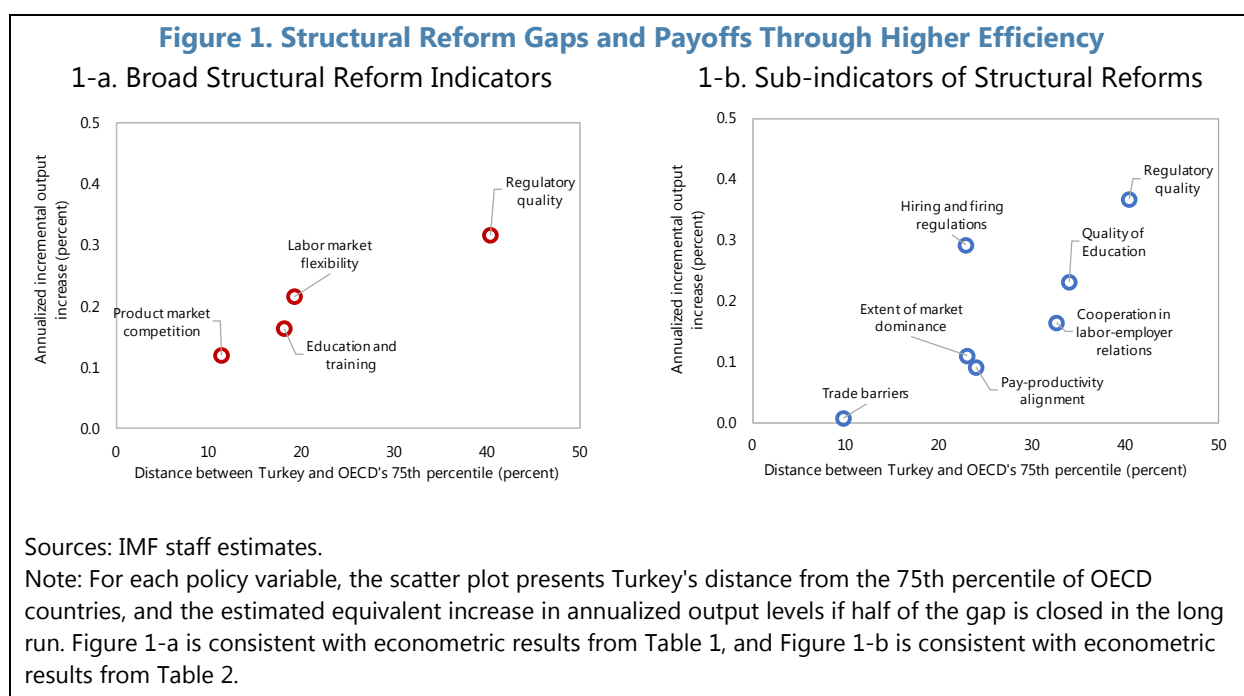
Figure 1. Structural Reform Gaps and Payoffs Through Higher Efficiency

1-a. Broad Structural Reform Indicators

Annualized incremental output increase (percent)

0.5
0.4
0.3
0.2
0.1
0.0

0
10
20
30
40
50

Distance between Turkey and OECD's 75th percentile (percent)

Regulatory quality

Labor market flexibility

Product market competition

Education and training

1-b. Sub-indicators of Structural Reforms

Annualized incremental output increase (percent)

0.5
0.4
0.3
0.2
0.1
0.0

0
10
20
30
40
50

Distance between Turkey and OECD's 75th percentile (percent)

Regulatory quality

Hiring and firing regulations

Quality of Education

Extent of market dominance

Cooperation in labor-employer relations

Trade barriers

Pay-productivity alignment

Sources: IMF staff estimates.
Note: For each policy variable, the scatter plot presents Turkey's distance from the 75th percentile of OECD countries, and the estimated equivalent increase in annualized output levels if half of the gap is closed in the long run. Figure 1-a is consistent with econometric results from Table 1, and Figure 1-b is consistent with econometric results from Table 2.